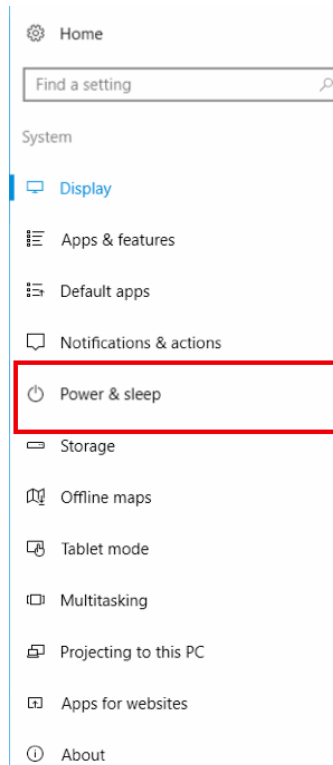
Home

Find a setting

System

Display

Apps & features

Default apps

Notifications & actions

Power & sleep

Storage

Offline maps

Tablet mode

Multitasking

Projecting to this PC

Apps for websites

About